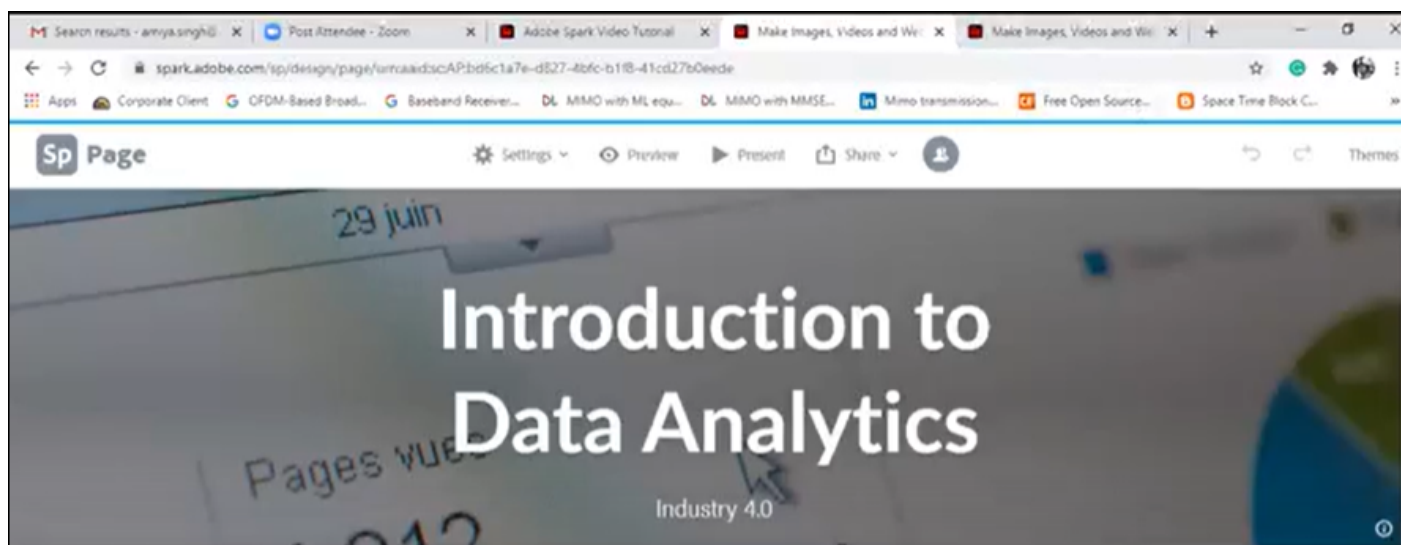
M Search results - amiya.singh@ ×
Post Attendee - Zoom ×
Adobe Spark Video Tutorial ×
Make Images, Videos and We ×
Make Images, Videos and We ×
+

spark.adobe.com/sp/design/page/urn:aaid:sc:AP:bd6c1a7e-d827-4bfc-b1f8-41cd27b0eede

Apps
Corporate Client
G OFDM-Based Broad...
G Baseband Receiver...
DL MIMO with ML equ...
DL MIMO with MMSE...
in Mimo transmission...
Free Open Source...
Space Time Block C...
»

Sp Page
Settings
Preview
Present
Share
Themes

29 juin

Introduction to Data Analytics

Pages vue

Industry 4.0

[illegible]